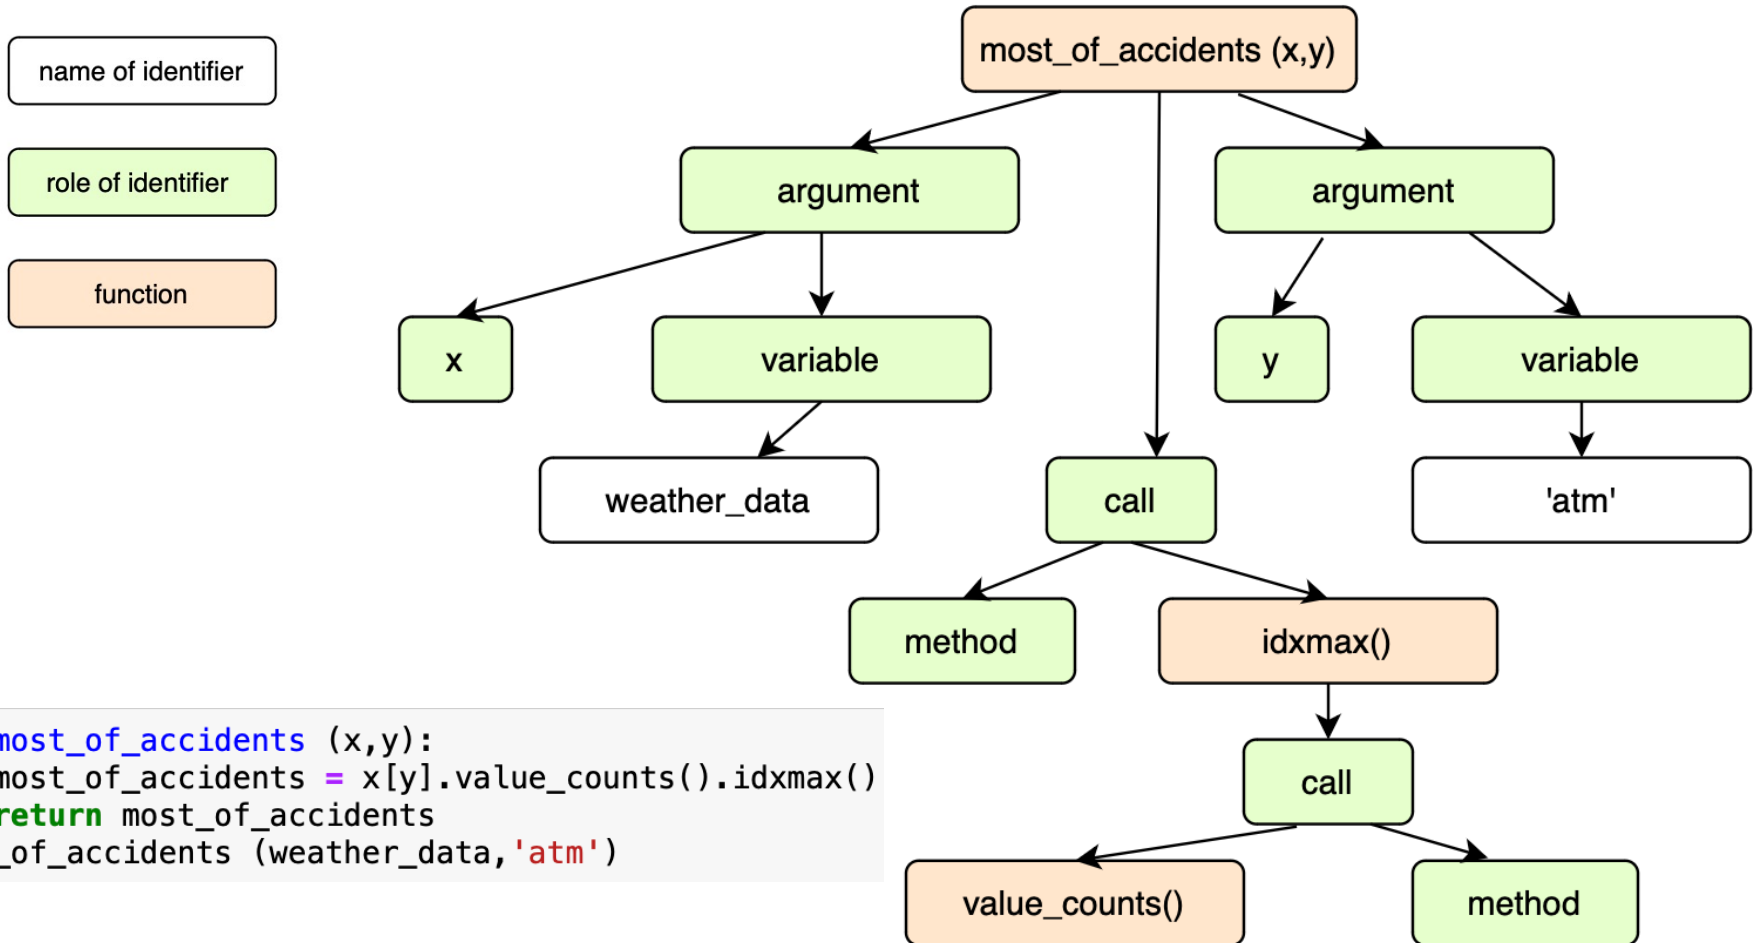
name of identifier

role of identifier

function

most_of_accidents (x,y)

argument

argument

x

variable

y

variable

weather_data

call

'atm'

method

idxmax()

call

value_counts()

method

```
most_of_accidents (x,y):
most_of_accidents = x[y].value_counts().idxmax()
return most_of_accidents
_of_accidents (weather_data,'atm')
```